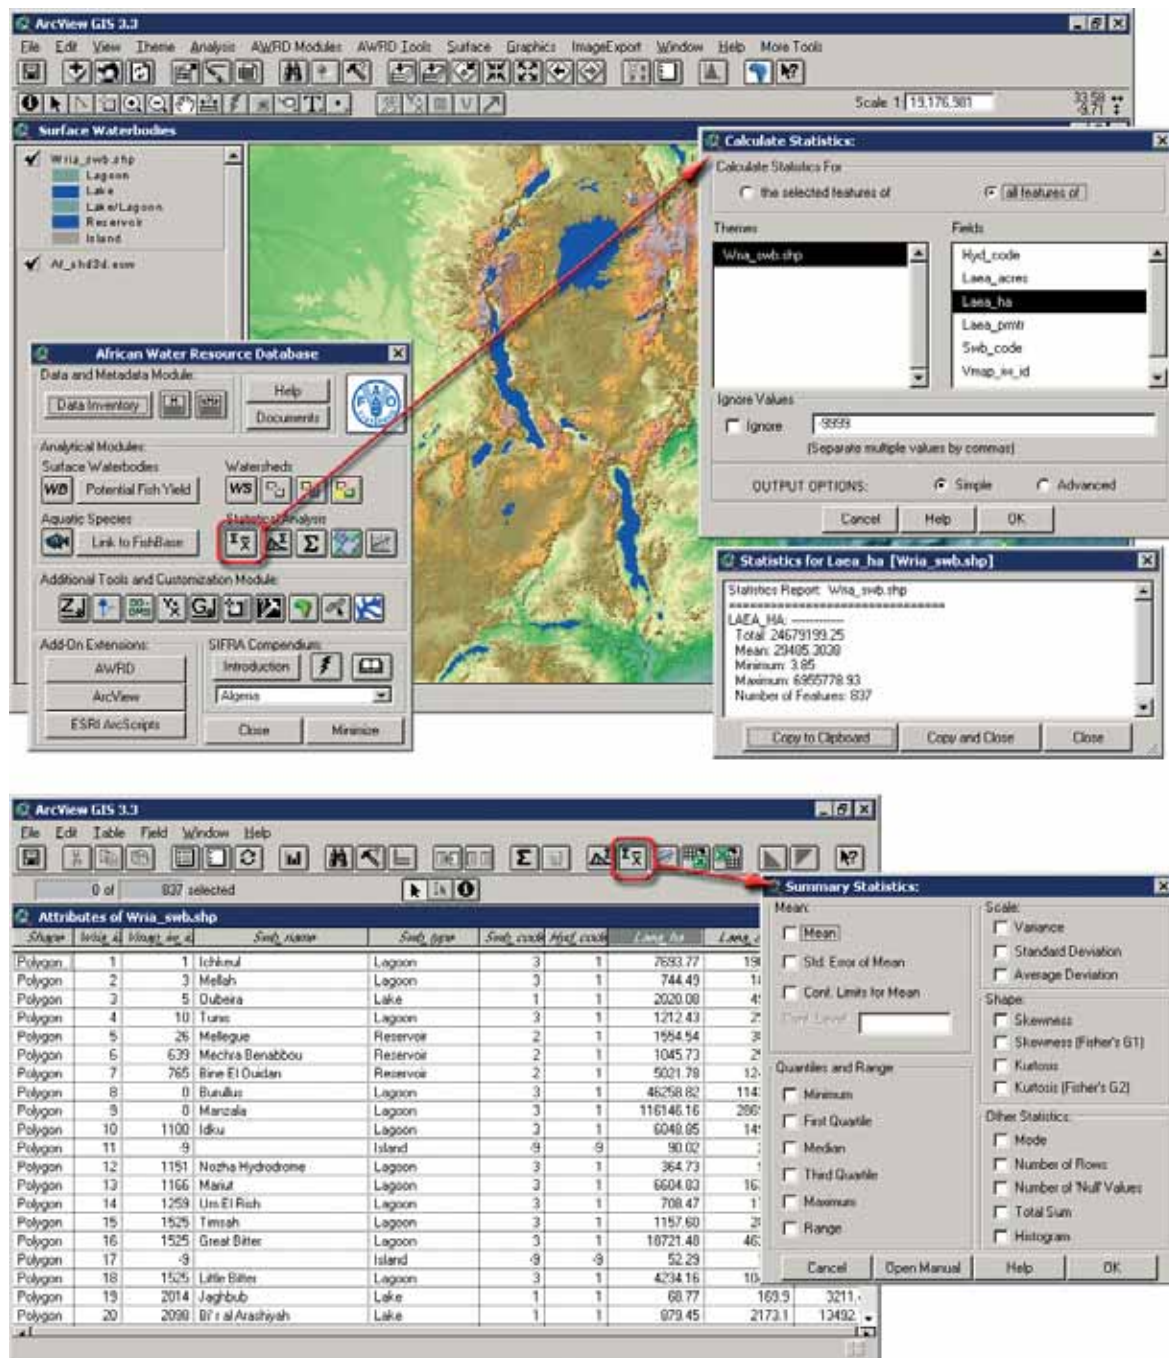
ArcView GIS 3.3
File Edit View Theme Analysis AWRD Modules AWRD Tools Surface Graphics ImageExport Window Help More Tools
Scale 1: 19,176,981

Surface Waterbodies
Wria_swb.shp
Lagoon
Lake
Lake/Lagoon
Reservoir
Island
Af_shd3d.asm

African Water Resource Database
Data and Metadata Module:
Data Inventory
Help
Documents
Analytical Modules:
Surface Waterbodies
WB Potential Fish Yield
Watersheds
WS
Aquatic Species
Link to FishBase
Statistical Analysis
Additional Tools and Customization Module:
Add-On Extensions:
AWRD
ArcView
ESRI ArcScripts
SIFRA Compendium
Introduction
Algeria
Close
Minimize

Calculate Statistics:
Calculate Statistics For
the selected features of
all features of
Themes
Wria_swb.shp
Fields
Hyd_code
Laea_acres
Laea_ha
Laea_prmtr
Swb_code
Vmap_inx_id
Ignore Values
Ignore
-9999
(Separate multiple values by commas)
OUTPUT OPTIONS:
Simple
Advanced
Cancel
Help
OK

Statistics for Laea_ha [Wria_swb.shp]
Statistics Report: Wria_swb.shp
================================
LAEA_HA: ----------
Total: 24679199.25
Mean: 29485.3038
Minimum: 3.85
Maximum: 6955778.93
Number of Features: 837
Copy to Clipboard
Copy and Close
Close

ArcView GIS 3.3
File Edit Table Field Window Help
0 of 837 selected
Attributes of Wria_swb.shp

| Shape | Wria_id | Vmap_inx_id | Swb_name | Swb_type | Swb_code | Hyd_code | Laea_ha | Laea_ |
|---|---|---|---|---|---|---|---|---|
| Polygon | 1 | 1 | Ichkeul | Lagoon | 3 | 1 | 7693.77 | 19 |
| Polygon | 2 | 3 | Mellah | Lagoon | 3 | 1 | 744.49 | 1 |
| Polygon | 3 | 5 | Oubeira | Lake | 1 | 1 | 2020.08 | 4 |
| Polygon | 4 | 10 | Tunis | Lagoon | 3 | 1 | 1212.43 | 2 |
| Polygon | 5 | 26 | Mellegue | Reservoir | 2 | 1 | 1554.54 | 3 |
| Polygon | 6 | 639 | Mechra Benabbou | Reservoir | 2 | 1 | 1045.73 | 2 |
| Polygon | 7 | 765 | Bine El Ouidan | Reservoir | 2 | 1 | 5021.78 | 12 |
| Polygon | 8 | 0 | Burullus | Lagoon | 3 | 1 | 46258.82 | 114 |
| Polygon | 9 | 0 | Manzala | Lagoon | 3 | 1 | 116146.16 | 286 |
| Polygon | 10 | 1100 | Idku | Lagoon | 3 | 1 | 6048.85 | 14 |
| Polygon | 11 | -9 | | Island | -9 | -9 | 90.02 | |
| Polygon | 12 | 1151 | Nozha Hydrodrome | Lagoon | 3 | 1 | 364.73 | |
| Polygon | 13 | 1166 | Mariut | Lagoon | 3 | 1 | 6604.83 | 16 |
| Polygon | 14 | 1259 | Um El Rish | Lagoon | 3 | 1 | 708.47 | 1 |
| Polygon | 15 | 1525 | Timsah | Lagoon | 3 | 1 | 1157.60 | 2 |
| Polygon | 16 | 1525 | Great Bitter | Lagoon | 3 | 1 | 18721.48 | 46 |
| Polygon | 17 | -9 | | Island | -9 | -9 | 52.29 | |
| Polygon | 18 | 1525 | Little Bitter | Lagoon | 3 | 1 | 4234.16 | 10 |
| Polygon | 19 | 2014 | Jaghbub | Lake | 1 | 1 | 68.77 | 169.9 |
| Polygon | 20 | 2098 | Bi'r al Arashiyah | Lake | 1 | 1 | 879.45 | 2173.1 |

Summary Statistics:
Mean:
Mean
Std. Error of Mean
Conf. Limits for Mean
Conf. Level
Quantiles and Range
Minimum
First Quartile
Median
Third Quartile
Maximum
Range
Scale:
Variance
Standard Deviation
Average Deviation
Shape:
Skewness
Skewness (Fisher's G1)
Kurtosis
Kurtosis (Fisher's G2)
Other Statistics:
Mode
Number of Rows
Number of 'Null' Values
Total Sum
Histogram
Cancel
Open Manual
Help
OK